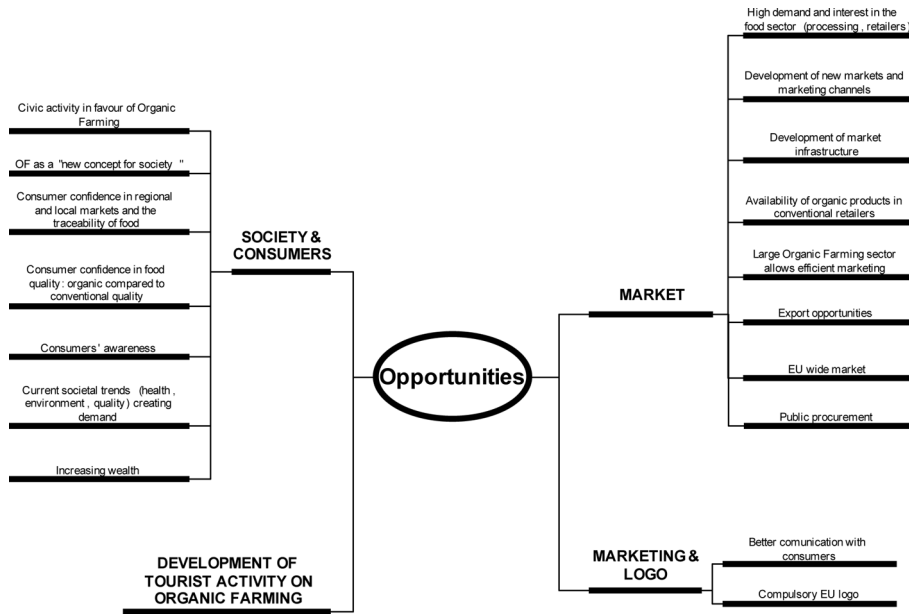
Opportunities

SOCIETY & CONSUMERS

Civic activity in favour of Organic Farming

OF as a "new concept for society"

Consumer confidence in regional and local markets and the traceability of food

Consumer confidence in food quality: organic compared to conventional quality

Consumers' awareness

Current societal trends (health, environment, quality) creating demand

Increasing wealth

DEVELOPMENT OF TOURIST ACTIVITY ON ORGANIC FARMING

MARKET

High demand and interest in the food sector (processing, retailers'

Development of new markets and marketing channels

Development of market infrastructure

Availability of organic products in conventional retailers

Large Organic Farming sector allows efficient marketing

Export opportunities

EU wide market

Public procurement

MARKETING & LOGO

Better comunication with consumers

Compulsory EU logo